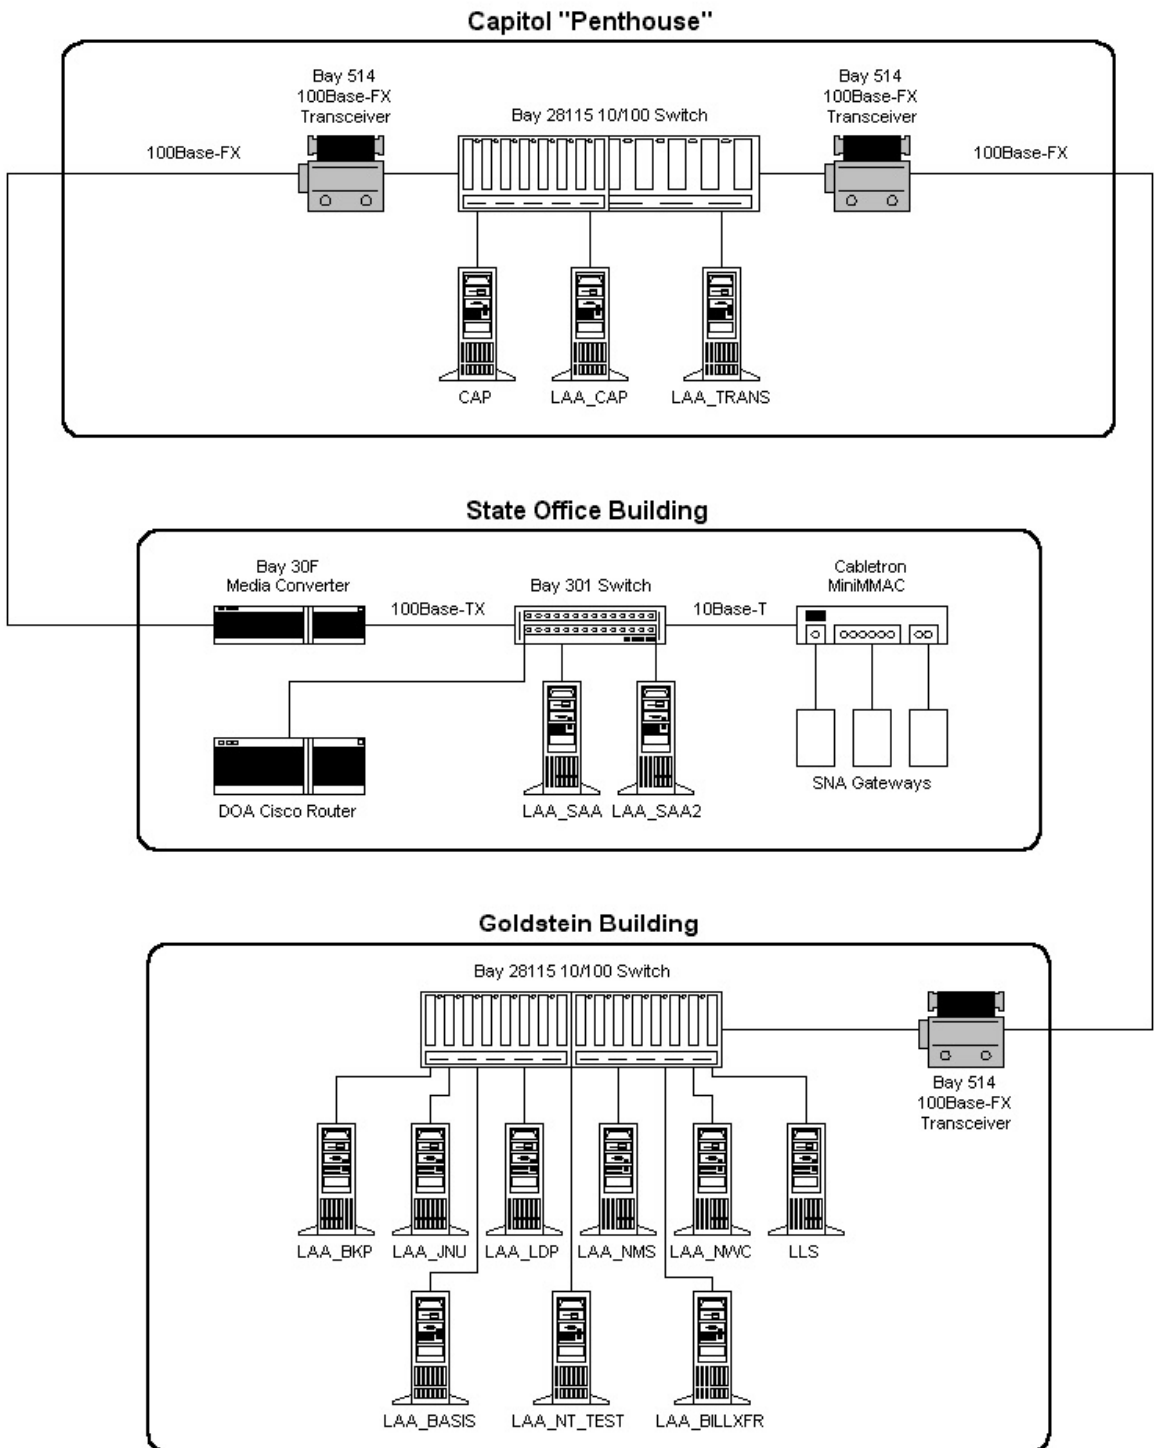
Capitol "Penthouse"

100Base-FX

Bay 514
100Base-FX
Transceiver

Bay 28115 10/100 Switch

Bay 514
100Base-FX
Transceiver

100Base-FX

CAP

LAA_CAP

LAA_TRANS

State Office Building

Bay 30F
Media Converter

100Base-TX

Bay 301 Switch

10Base-T

Cabletron
MiniMMAC

DOA Cisco Router

LAA_SAA

LAA_SAA2

SNA Gateways

Goldstein Building

Bay 28115 10/100 Switch

Bay 514
100Base-FX
Transceiver

LAA_BKP

LAA_JNU

LAA_LDP

LAA_NMS

LAA_NWC

LLS

LAA_BASIS

LAA_NT_TEST

LAA_BILLXFR